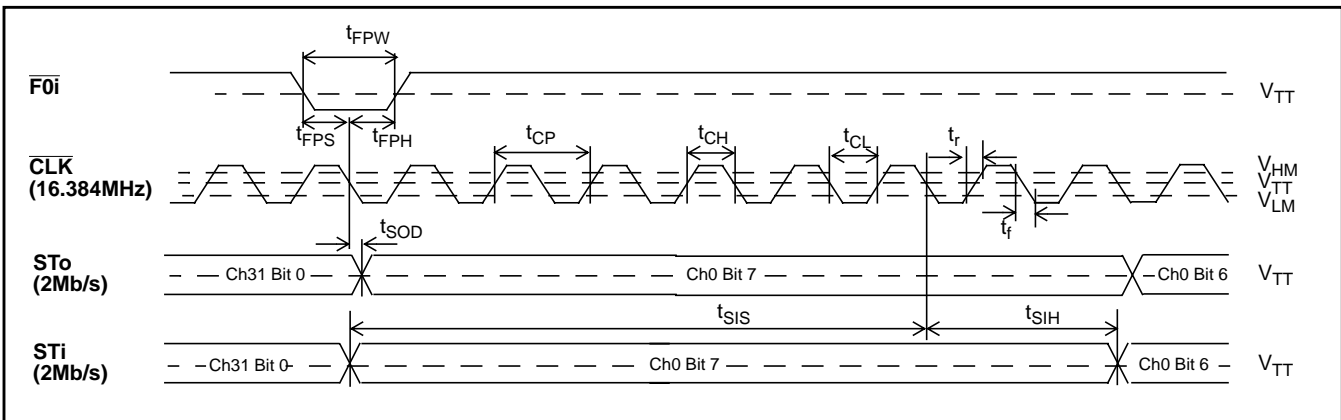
$t_{FPW}$

$\overline{F0i}$

$V_{TT}$

$t_{FPS}$ $t_{FPH}$

$t_{CP}$ $t_{CH}$ $t_{CL}$ $t_r$

$\overline{CLK}$
(16.384MHz)

$V_{HM}$
$V_{TT}$
$V_{LM}$

$t_f$

$t_{SOD}$

STo
(2Mb/s)

Ch31 Bit 0

Ch0 Bit 7

Ch0 Bit 6

$V_{TT}$

$t_{SIS}$ $t_{SIH}$

STi
(2Mb/s)

Ch31 Bit 0-

Ch0 Bit 7

Ch0 Bit 6

$V_{TT}$